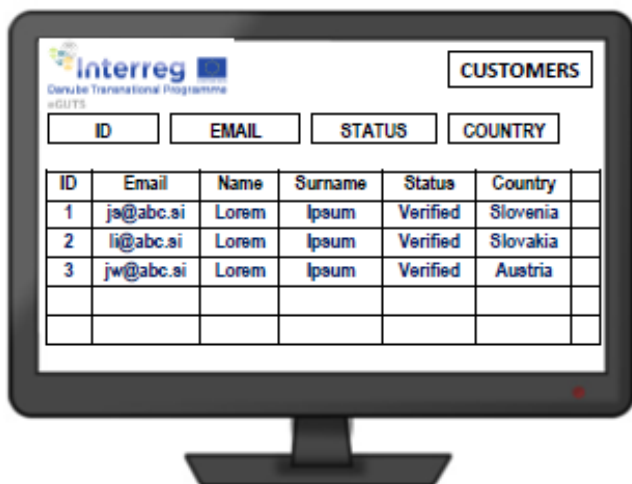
Interreg
Danube Transnational Programme
eGUTS

CUSTOMERS

ID EMAIL STATUS COUNTRY

| ID | Email | Name | Surname | Status | Country | |
|---|---|---|---|---|---|---|
| 1 | js@abc.si | Lorem | Ipsum | Verified | Slovenia | |
| 2 | li@abc.si | Lorem | Ipsum | Verified | Slovakia | |
| 3 | jw@abc.si | Lorem | Ipsum | Verified | Austria | |
| | | | | | | |
| | | | | | | |